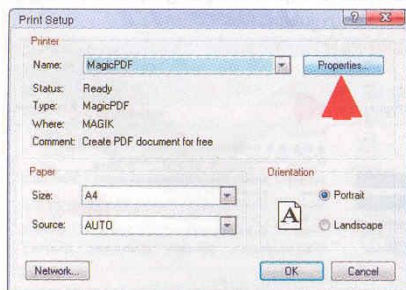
Print Setup

Printer

Name: MagicPDF

Properties...

Status: Ready

Type: MagicPDF

Where: MAGIK

Comment: Create PDF document for free

Paper

Size: A4

Source: AUTO

Orientation

A

Portrait

Landscape

Network...

OK

Cancel